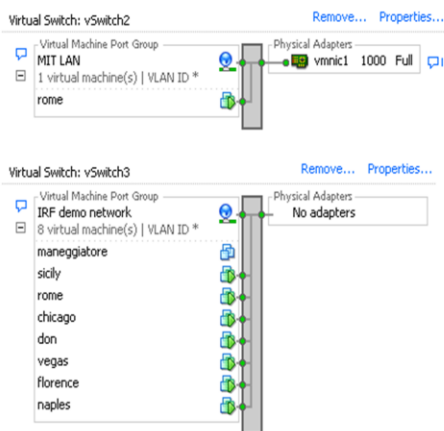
Virtual Switch: vSwitch2

Remove... Properties...

Virtual Machine Port Group
MIT LAN
1 virtual machine(s) | VLAN ID *
rome

Physical Adapters
vmnic1 1000 Full

Virtual Switch: vSwitch3

Remove... Properties...

Virtual Machine Port Group
IRF demo network
8 virtual machine(s) | VLAN ID *
maneggiatore
sicily
rome
chicago
don
vegas
florence
naples

Physical Adapters
No adapters